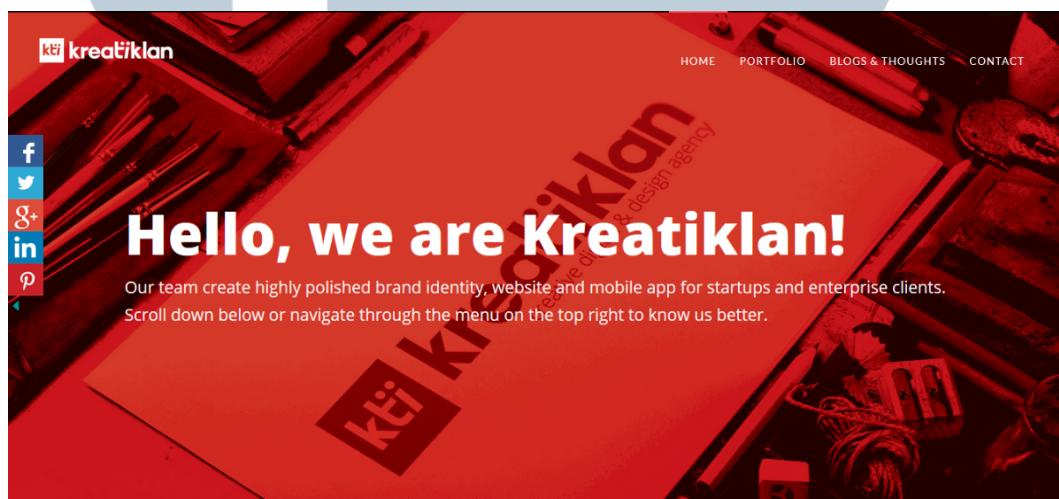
kti kreatiklan

HOME PORTFOLIO BLOGS & THOUGHTS CONTACT

f
G+
in

Hello, we are Kreatiklan!

Our team create highly polished brand identity, website and mobile app for startups and enterprise clients. Scroll down below or navigate through the menu on the top right to know us better.

kreatiklan
creative digital & design agency

kti kreatiklan